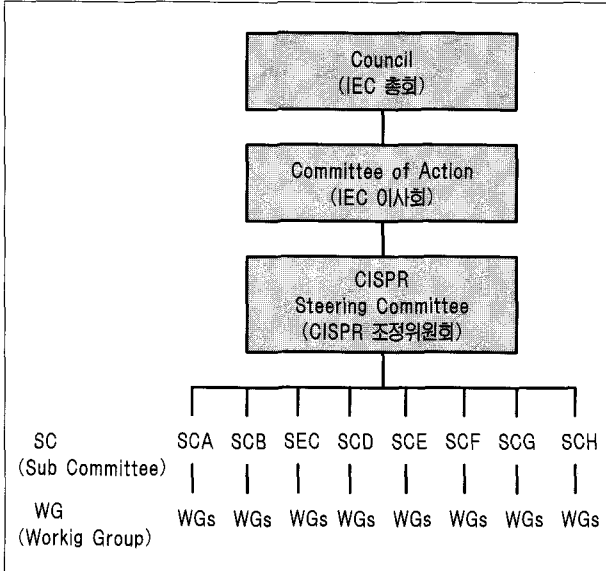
Council
(IEC 총회)

Committee of Action
(IEC 이사회)

CISPR
Steering Committee
(CISPR 조정위원회)

SC
(Sub Committee)

SCA SCB SEC SCD SCE SCF SCG SCH

WG
(Workig Group)

WGs WGs WGs WGs WGs WGs WGs WGs